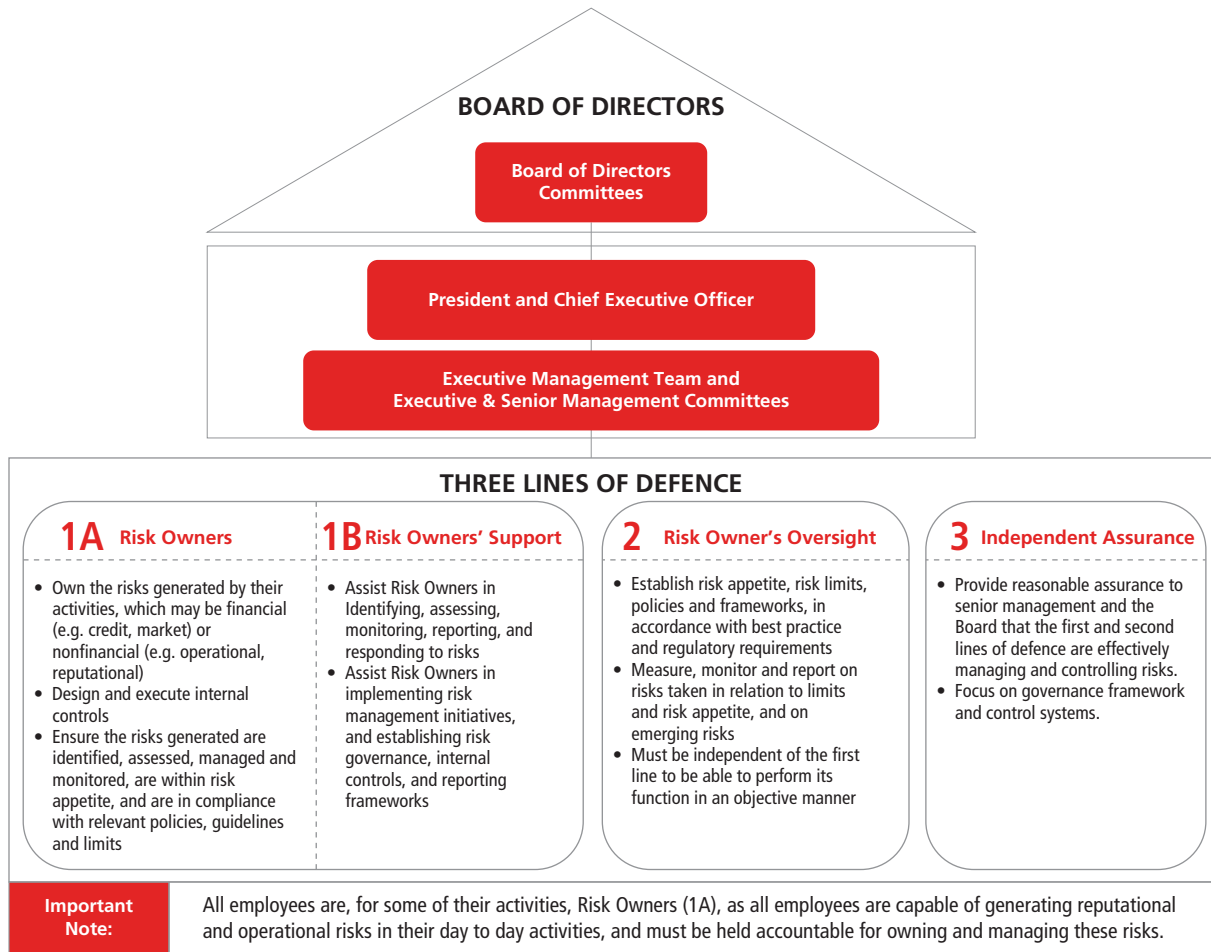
BOARD OF DIRECTORS

Board of Directors Committees

President and Chief Executive Officer

Executive Management Team and Executive & Senior Management Committees

THREE LINES OF DEFENCE

1A Risk Owners

- Own the risks generated by their activities, which may be financial (e.g. credit, market) or nonfinancial (e.g. operational, reputational)
- Design and execute internal controls
- Ensure the risks generated are identified, assessed, managed and monitored, are within risk appetite, and are in compliance with relevant policies, guidelines and limits

1B Risk Owners' Support

- Assist Risk Owners in Identifying, assessing, monitoring, reporting, and responding to risks
- Assist Risk Owners in implementing risk management initiatives, and establishing risk governance, internal controls, and reporting frameworks

2 Risk Owner's Oversight

- Establish risk appetite, risk limits, policies and frameworks, in accordance with best practice and regulatory requirements
- Measure, monitor and report on risks taken in relation to limits and risk appetite, and on emerging risks
- Must be independent of the first line to be able to perform its function in an objective manner

3 Independent Assurance

- Provide reasonable assurance to senior management and the Board that the first and second lines of defence are effectively managing and controlling risks.
- Focus on governance framework and control systems.

Important Note:

All employees are, for some of their activities, Risk Owners (1A), as all employees are capable of generating reputational and operational risks in their day to day activities, and must be held accountable for owning and managing these risks.